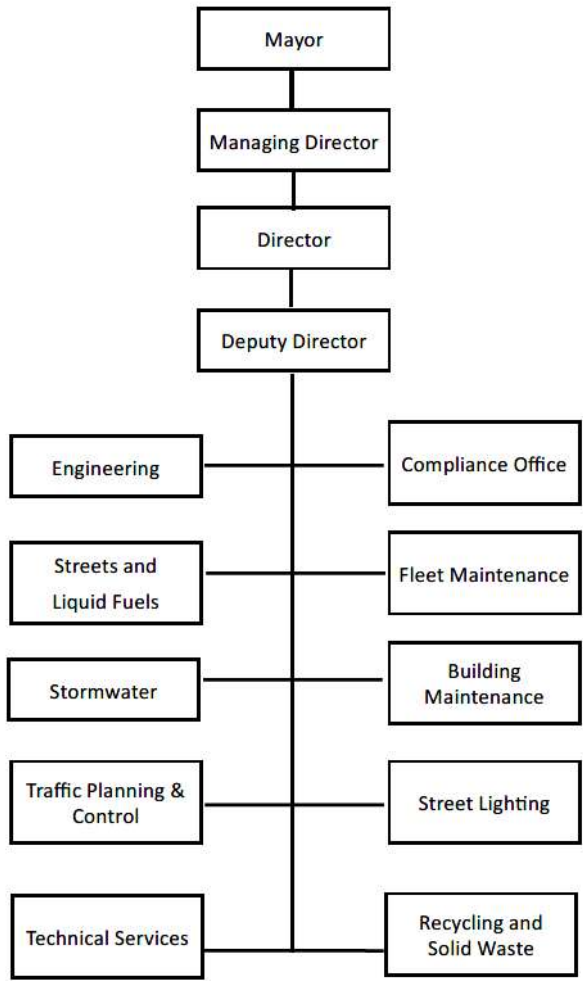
Mayor

Managing Director

Director

Deputy Director

Engineering

Compliance Office

Streets and Liquid Fuels

Fleet Maintenance

Stormwater

Building Maintenance

Traffic Planning & Control

Street Lighting

Technical Services

Recycling and Solid Waste